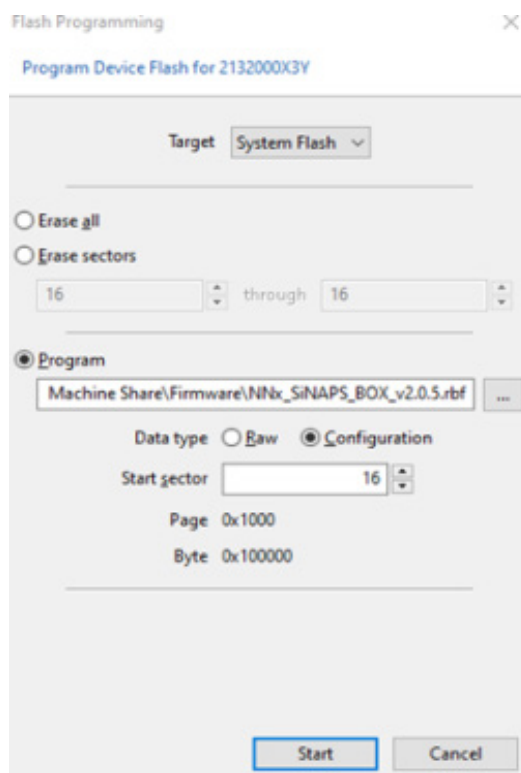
Flash Programming

Program Device Flash for 2132000X3Y

Target System Flash

Erase all

Erase sectors

16 through 16

Program

Machine Share\Firmware\NNx_SiNAPS_BOX_v2.0.5.rbf ...

Data type Raw Configuration

Start sector 16

Page 0x1000

Byte 0x100000

Start Cancel